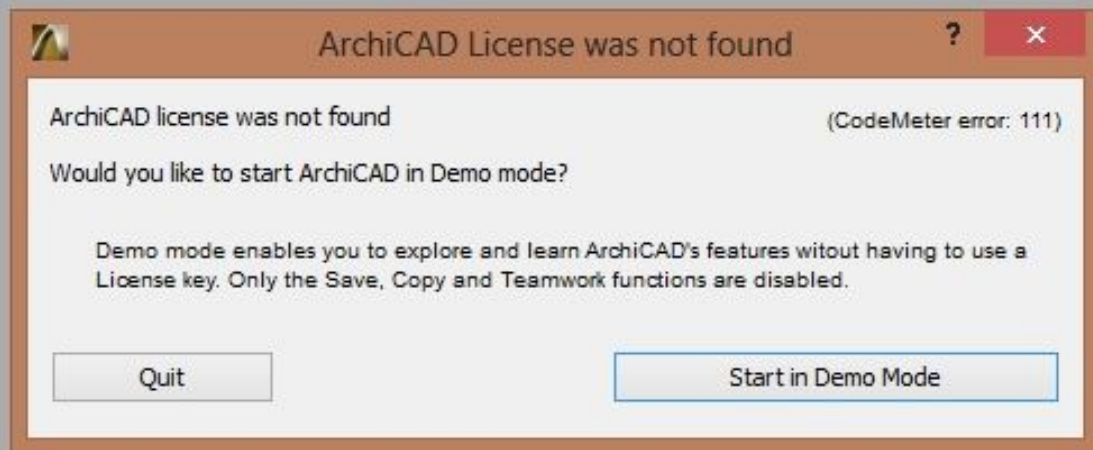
ArchiCAD License was not found

?

×

ArchiCAD license was not found

(CodeMeter error: 111)

Would you like to start ArchiCAD in Demo mode?

Demo mode enables you to explore and learn ArchiCAD's features witout having to use a License key. Only the Save, Copy and Teamwork functions are disabled.

Quit

Start in Demo Mode